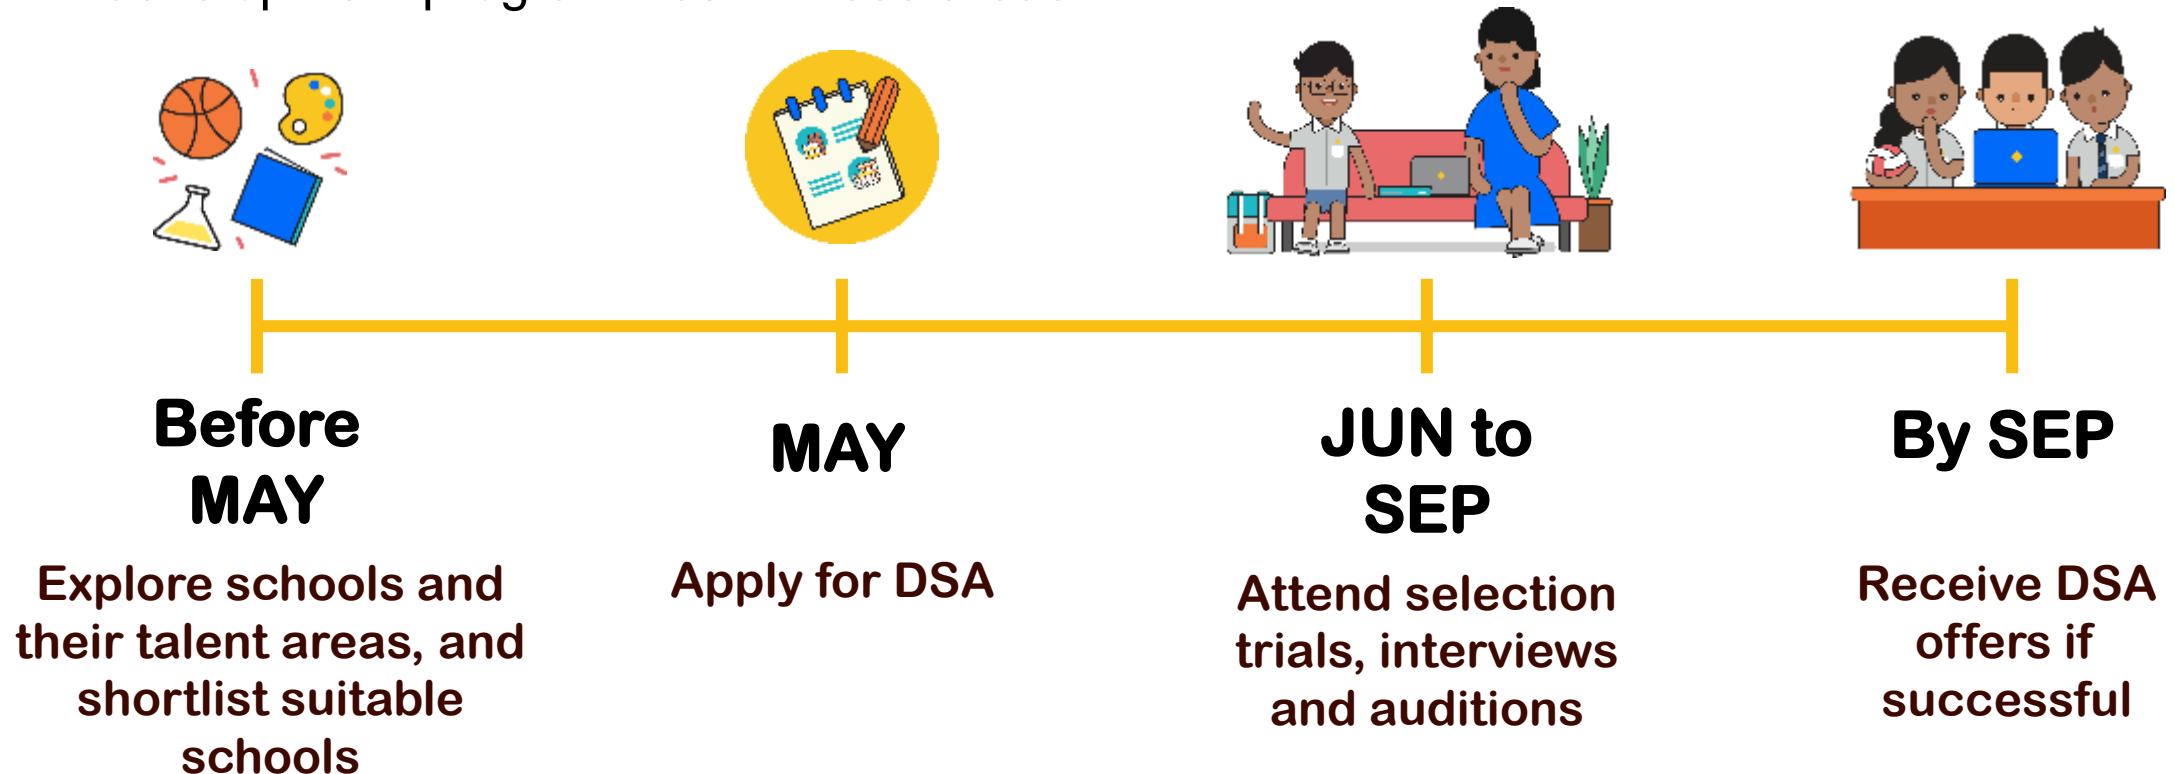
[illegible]

Before MAY

Explore schools and their talent areas, and shortlist suitable schools

MAY

Apply for DSA

JUN to SEP

Attend selection trials, interviews and auditions

By SEP

Receive DSA offers if successful